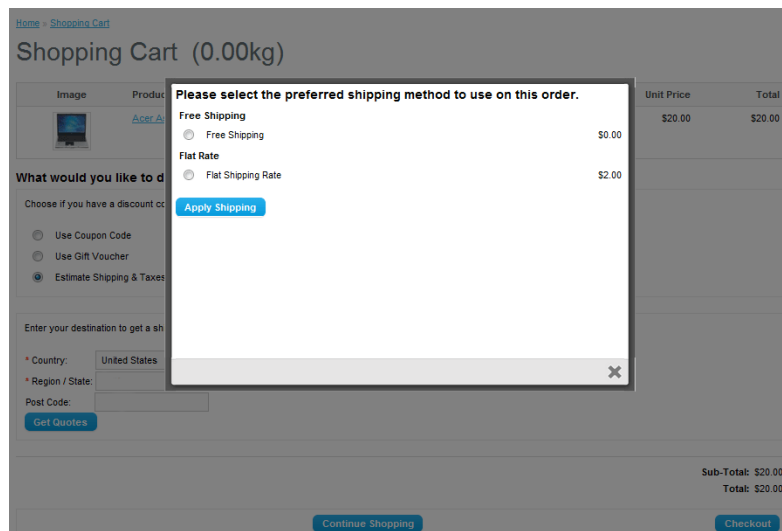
Home » Shopping Cart

Shopping Cart (0.00kg)

| Image | Produc | Unit Price | Total |
|---|---|---|---|
| | Acer A | $20.00 | $20.00 |

What would you like to d

Choose if you have a discount co

Use Coupon Code

Use Gift Voucher

Estimate Shipping & Taxes

Enter your destination to get a sh

* Country: United States

* Region / State:

Post Code:

Get Quotes

Sub-Total: $20.00

Total: $20.00

Continue Shopping

Checkout

Please select the preferred shipping method to use on this order.

Free Shipping

Free Shipping $0.00

Flat Rate

Flat Shipping Rate $2.00

Apply Shipping